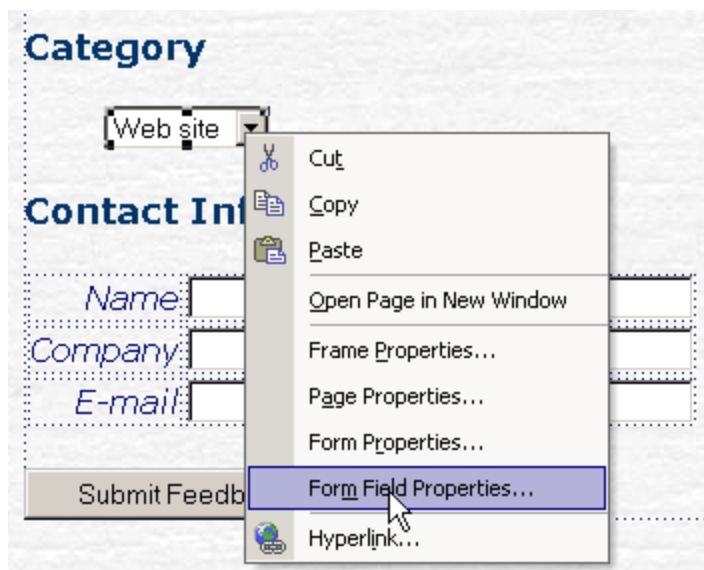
Category

Web site

Contact Inf

Name:

Company:

E-mail:

Submit Feedb

Cut

Copy

Paste

Open Page in New Window

Frame Properties...

Page Properties...

Form Properties...

Form Field Properties...

Hyperlink...